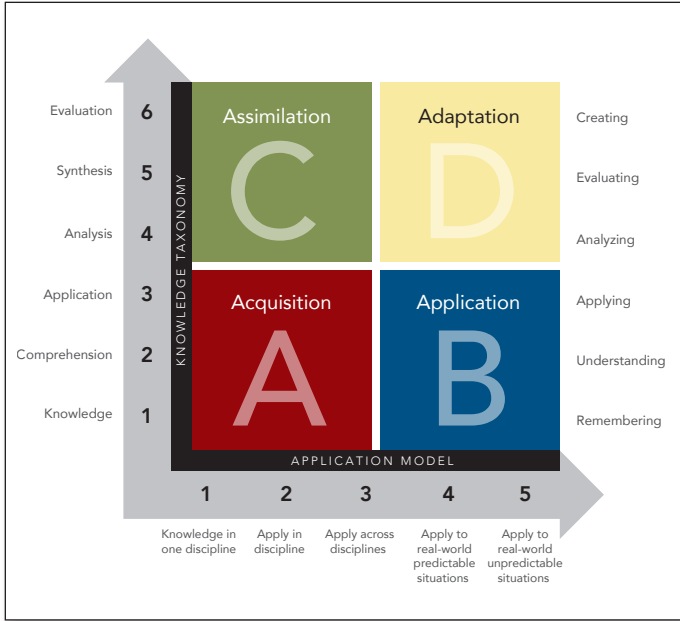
Evaluation 6
Synthesis 5
Analysis 4
Application 3
Comprehension 2
Knowledge 1

KNOWLEDGE TAXONOMY

Assimilation
C

Adaptation
D

Acquisition
A

Application
B

Creating
Evaluating
Analyzing
Applying
Understanding
Remembering

APPLICATION MODEL

1 Knowledge in one discipline
2 Apply in discipline
3 Apply across disciplines
4 Apply to real-world predictable situations
5 Apply to real-world unpredictable situations